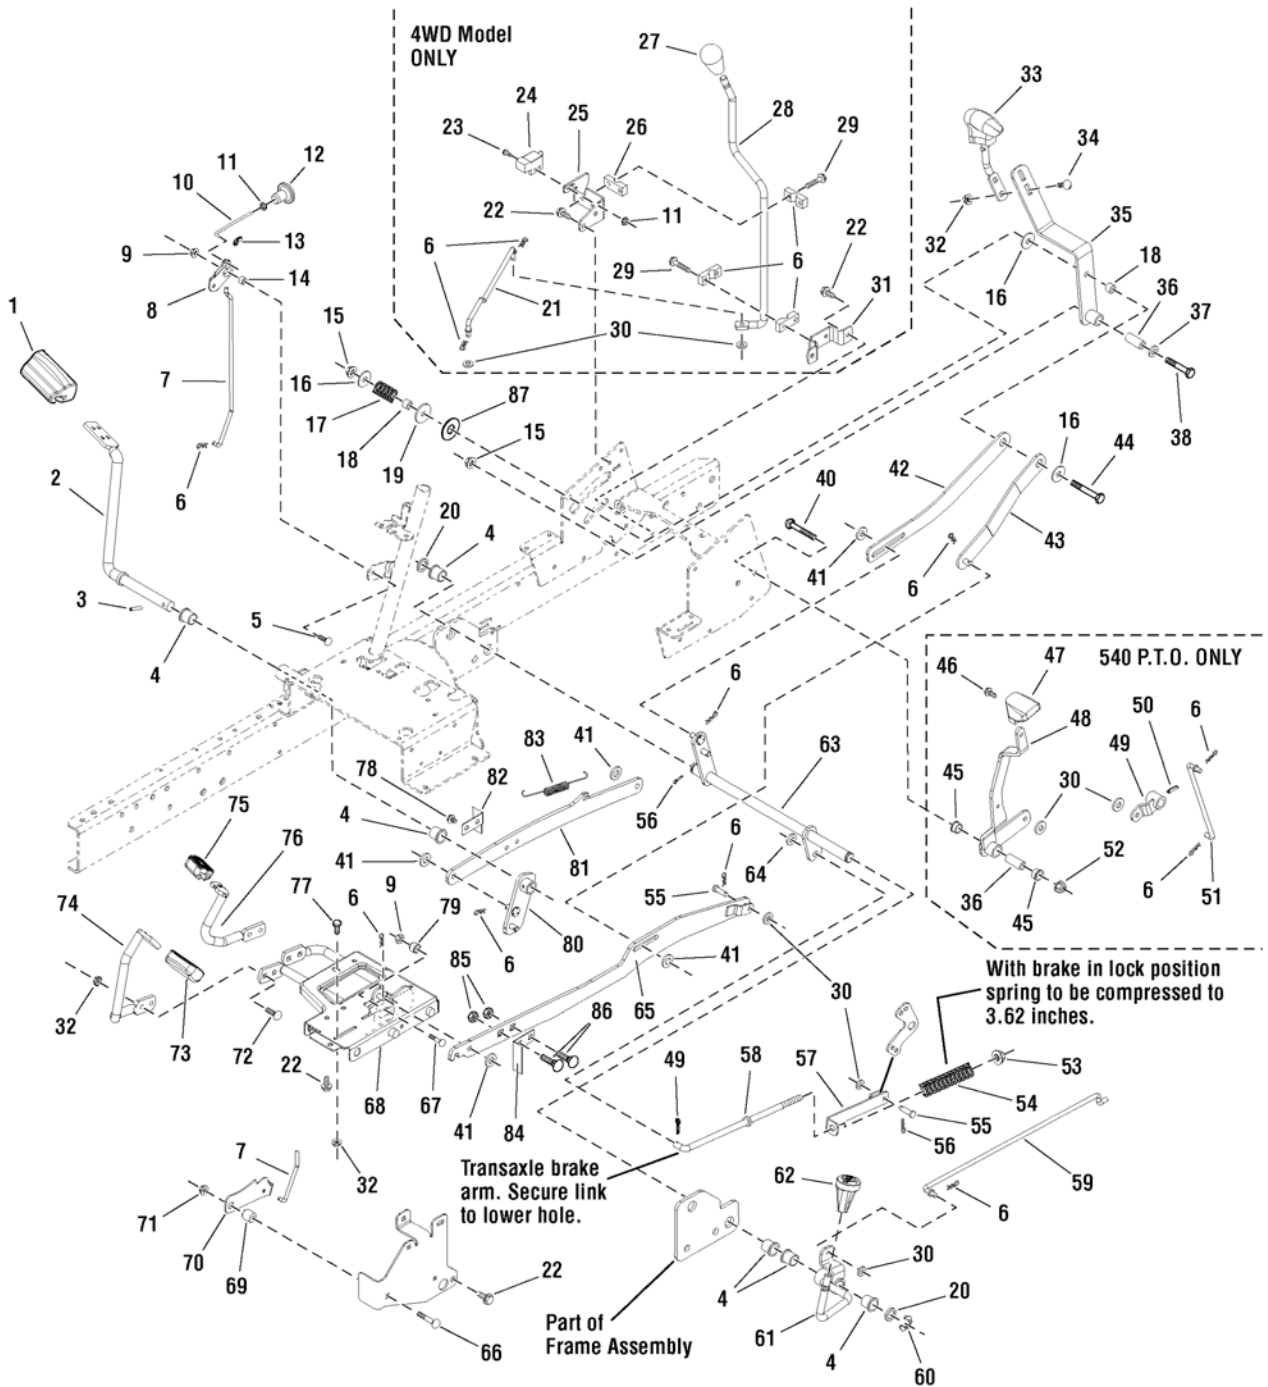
4WD Model
ONLY

27
28
24
25
26
23
29
22
11
6
21
29
6
22
31
30

33
34
32
35
16
18
36
37
38

12
11
10
13
9
14
8
7
6

1
2
3
4
5
20
4

15
16
17
18
19
87
15

40
41
42
16
44
43
6

540 P.T.O. ONLY
46
47
48
45
49
50
6
30
36
45
52
6
51

6
63
56
64
6
55
41
30

83
41
78
82
4
81
41
80
6
75
76
77
6
9
79
74
32
73
72
22
68
67
85
86
65
41
84

With brake in lock position spring to be compressed to 3.62 inches.

49
58
57
30
53
54
55
56
59
6

Transaxle brake arm. Secure link to lower hole.

7
32
71
70
69
22
66

62
30
4
20
61
4
60

Part of Frame Assembly